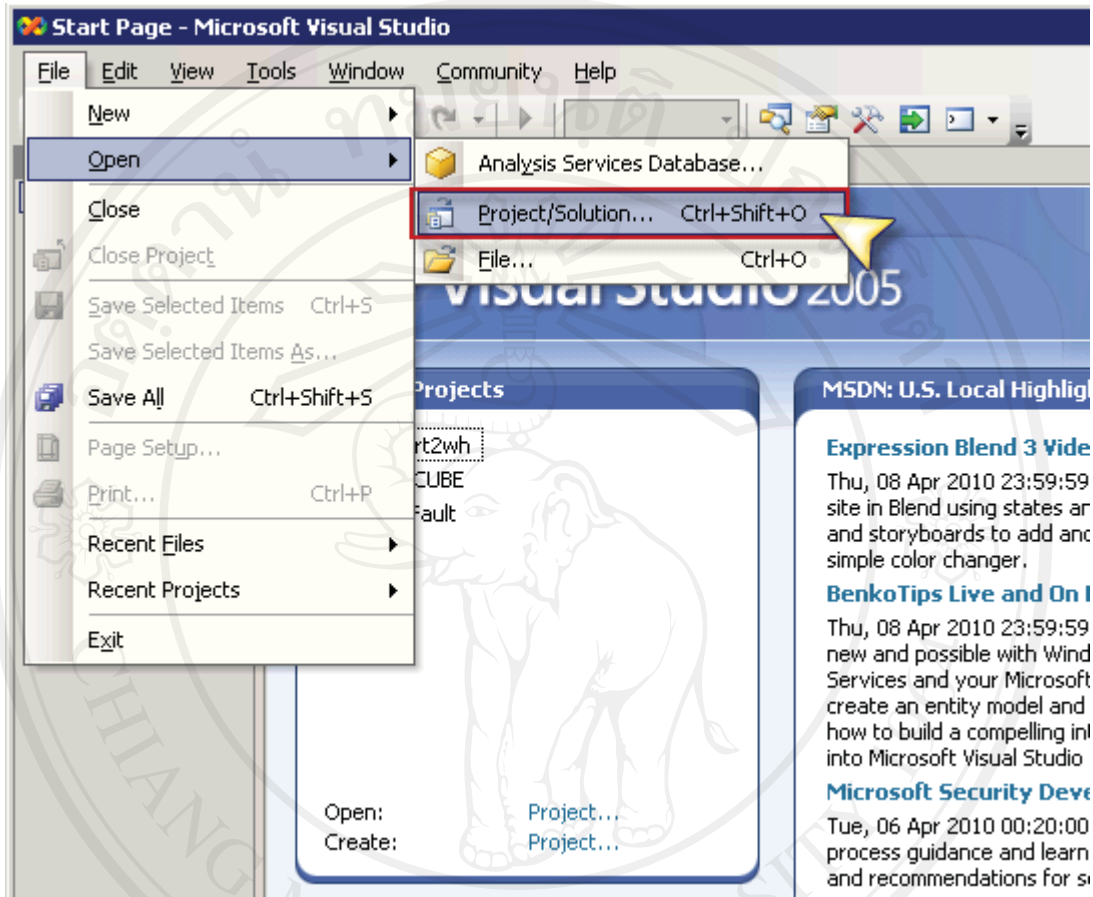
Start Page - Microsoft Visual Studio

File Edit View Tools Window Community Help

New
Open
Close
Close Project
Save Selected Items Ctrl+S
Save Selected Items As...
Save All Ctrl+Shift+S
Page Setup...
Print... Ctrl+P
Recent Files
Recent Projects
Exit

Analysis Services Database...
Project/Solution... Ctrl+Shift+O
File... Ctrl+O

Visual Studio 2005

Projects
rt2wh
CUBE
Fault

Open: Project...
Create: Project...

MSDN: U.S. Local Highlig

Expression Blend 3 Vide
Thu, 08 Apr 2010 23:59:59
site in Blend using states ar
and storyboards to add anc
simple color changer.

BenkoTips Live and On I
Thu, 08 Apr 2010 23:59:59
new and possible with Wind
Services and your Microsoft
create an entity model and
how to build a compelling in
into Microsoft Visual Studio

Microsoft Security Deve
Tue, 06 Apr 2010 00:20:00
process guidance and learn
and recommendations for s

CHIANG